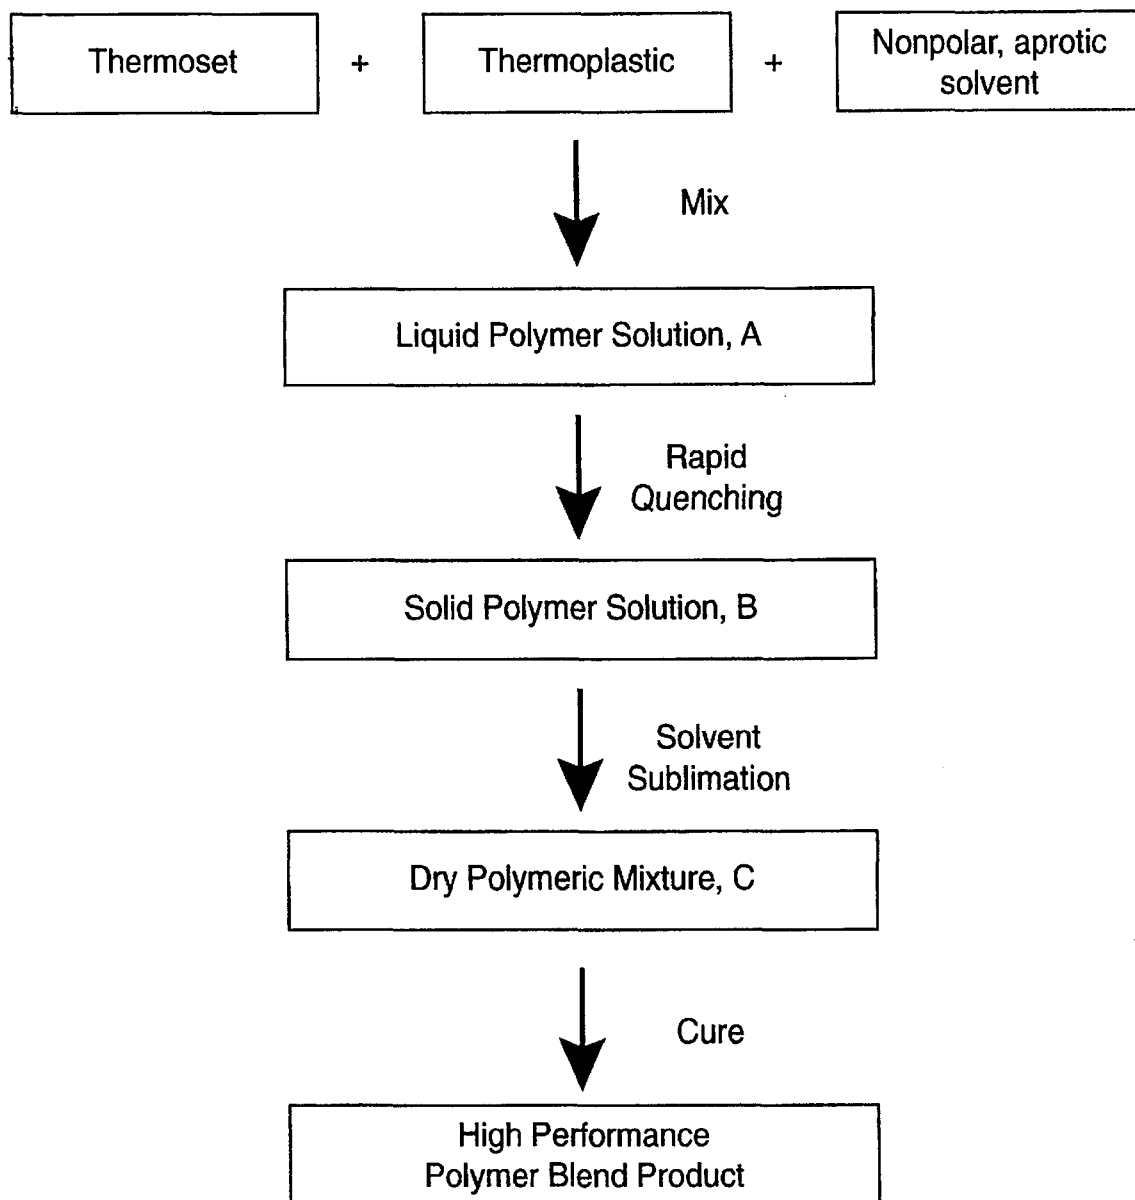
Thermoset + Thermoplastic + Nonpolar, aprotic solvent

Mix

Liquid Polymer Solution, A

Rapid Quenching

Solid Polymer Solution, B

Solvent Sublimation

Dry Polymeric Mixture, C

Cure

High Performance Polymer Blend Product